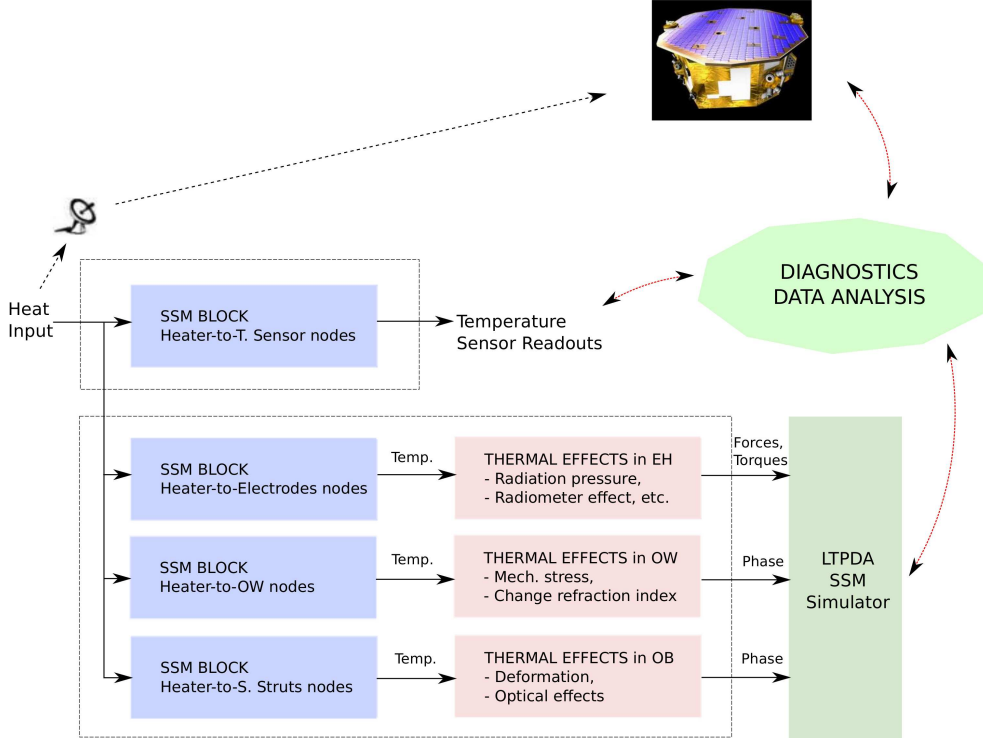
DIAGNOSTICS
DATA ANALYSIS

Heat
Input

SSM BLOCK
Heater-to-T. Sensor nodes

Temperature
Sensor Readouts

SSM BLOCK
Heater-to-Electrodes nodes

Temp.

THERMAL EFFECTS in EH
- Radiation pressure,
- Radiometer effect, etc.

Forces,
Torques

SSM BLOCK
Heater-to-OW nodes

Temp.

THERMAL EFFECTS in OW
- Mech. stress,
- Change refraction index

Phase

LTPDA
SSM
Simulator

SSM BLOCK
Heater-to-S. Struts nodes

Temp.

THERMAL EFFECTS in OB
- Deformation,
- Optical effects

Phase